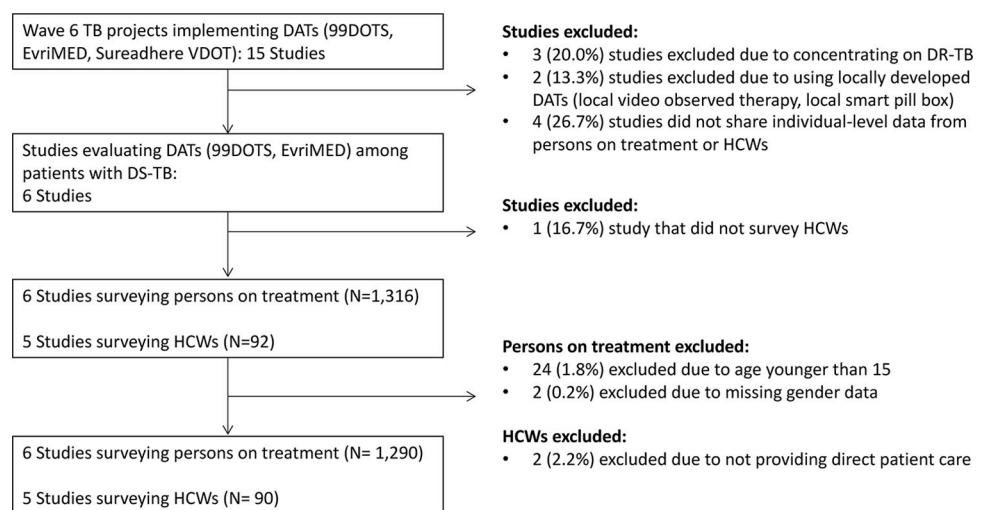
Wave 6 TB projects implementing DATs (99DOTS, EvriMED, Sureadhere VDOT): 15 Studies

Studies excluded:
• 3 (20.0%) studies excluded due to concentrating on DR-TB
• 2 (13.3%) studies excluded due to using locally developed DATs (local video observed therapy, local smart pill box)
• 4 (26.7%) studies did not share individual-level data from persons on treatment or HCWs

Studies evaluating DATs (99DOTS, EvriMED) among patients with DS-TB:
6 Studies

Studies excluded:
• 1 (16.7%) study that did not survey HCWs

6 Studies surveying persons on treatment (N=1,316)

5 Studies surveying HCWs (N=92)

Persons on treatment excluded:
• 24 (1.8%) excluded due to age younger than 15
• 2 (0.2%) excluded due to missing gender data

HCWs excluded:
• 2 (2.2%) excluded due to not providing direct patient care

6 Studies surveying persons on treatment (N= 1,290)

5 Studies surveying HCWs (N= 90)